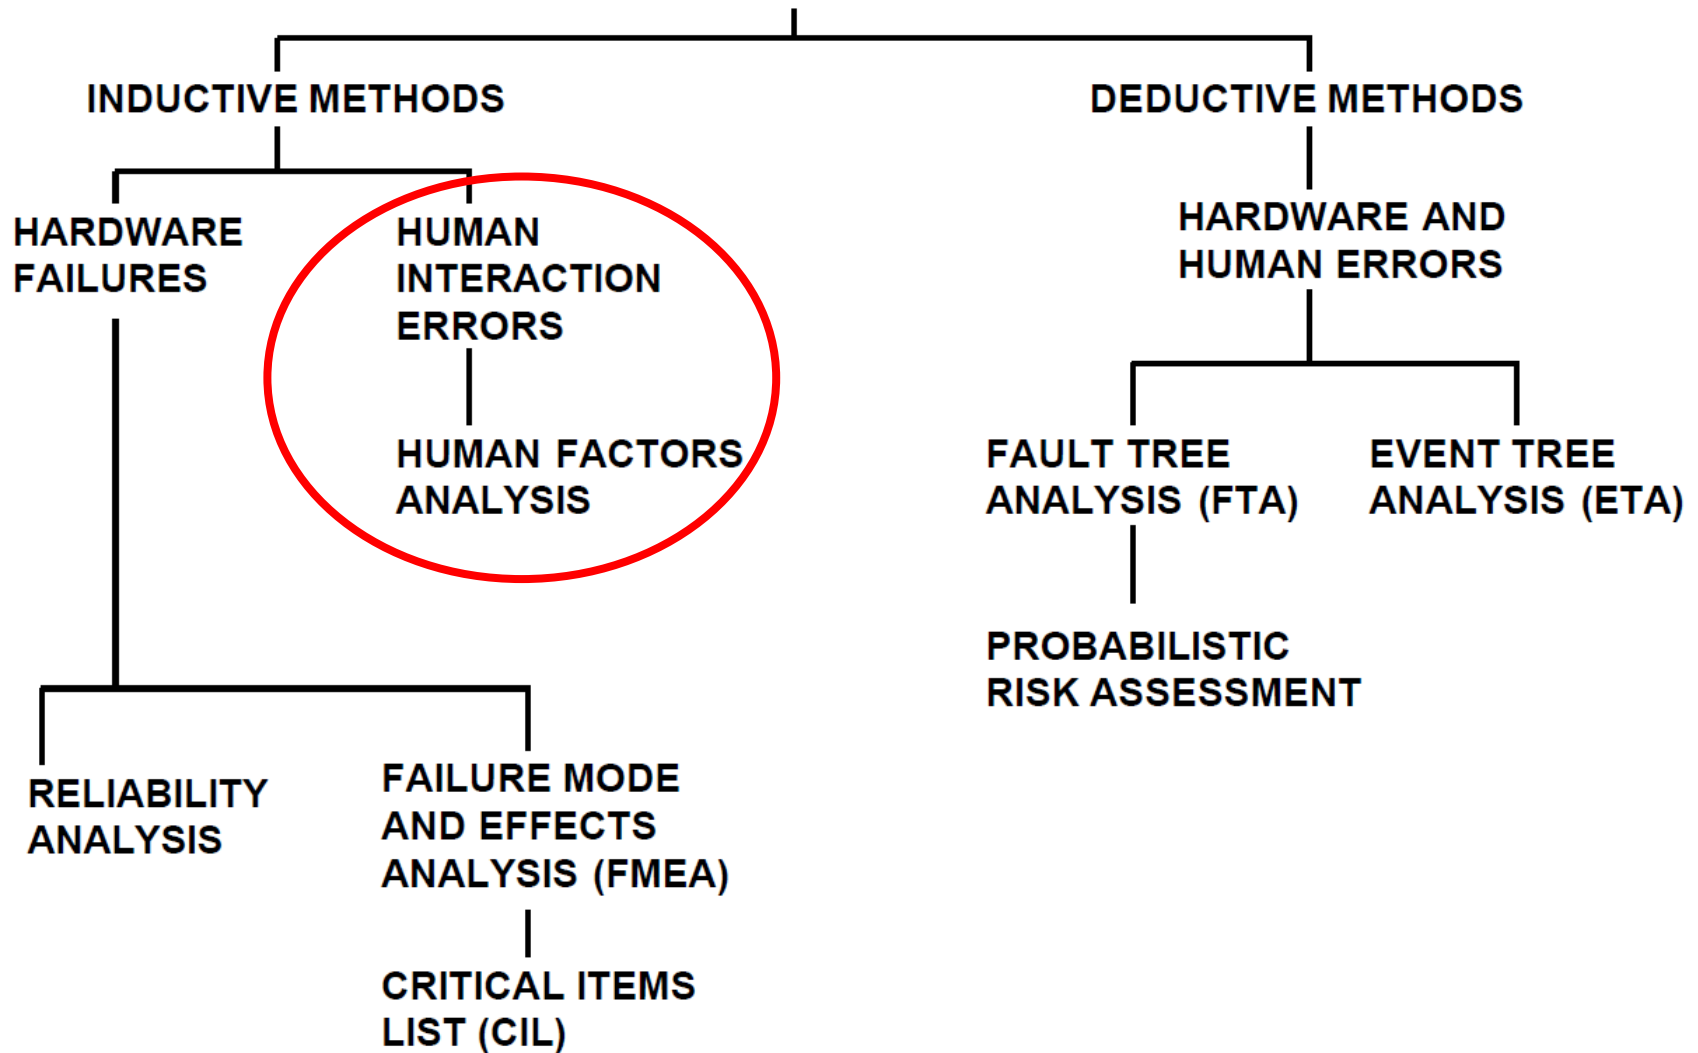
INDUCTIVE METHODS

DEDUCTIVE METHODS

HARDWARE FAILURES

HUMAN INTERACTION ERRORS

HUMAN FACTORS ANALYSIS

HARDWARE AND HUMAN ERRORS

FAULT TREE ANALYSIS (FTA)

EVENT TREE ANALYSIS (ETA)

PROBABILISTIC RISK ASSESSMENT

RELIABILITY ANALYSIS

FAILURE MODE AND EFFECTS ANALYSIS (FMEA)

CRITICAL ITEMS LIST (CIL)